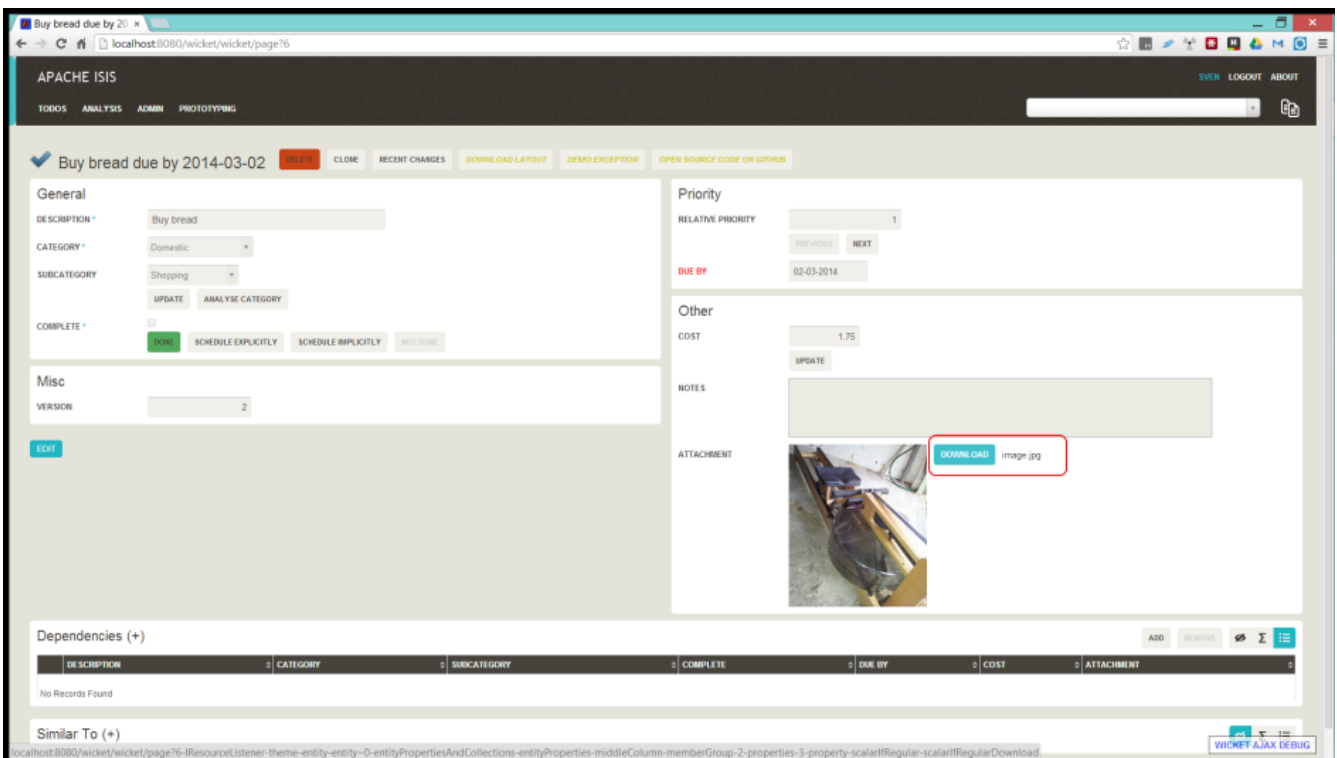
Buy bread due by 20 ×

localhost:8080/wicket/wicket/page?6

APACHE ISIS

TODOS ANALYSIS ADMIN PROTOTYPING

SVEN LOGOUT ABOUT

Buy bread due by 2014-03-02 DELETE CLONE RECENT CHANGES DOWNLOAD LAYOUT DEMO EXCEPTION OPEN SOURCE CODE ON GITHUB

General

DESCRIPTION * Buy bread

CATEGORY * Domestic

SUBCATEGORY Shopping

UPDATE ANALYSE CATEGORY

COMPLETE *

DONE SCHEDULE EXPLICITLY SCHEDULE IMPLICITLY NOT DONE

Misc

VERSION 2

EDIT

Priority

RELATIVE PRIORITY 1

PREVIOUS NEXT

DUE BY 02-03-2014

Other

COST 1.75

UPDATE

NOTES

ATTACHMENT DOWNLOAD image.jpg

Dependencies (+)

ADD REMOVE Σ

| DESCRIPTION | CATEGORY | SUBCATEGORY | COMPLETE | DUE BY | COST | ATTACHMENT |
|---|---|---|---|---|---|---|
| No Records Found | | | | | | |

Similar To (+)

localhost:8080/wicket/wicket/page?6-IResourceListener-theme-entity-entity~0-entityPropertiesAndCollections-entityProperties-middleColumn-memberGroup-2-properties-3-property-scalarIfRegular-scalarIfRegularDownload

WICKET AJAX DEBUG